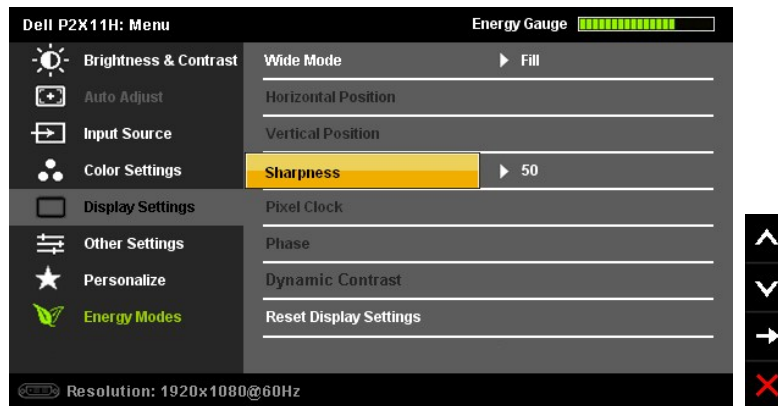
Dell P2X11H: Menu
Energy Gauge

Brightness & Contrast
Auto Adjust
Input Source
Color Settings
Display Settings
Other Settings
Personalize
Energy Modes

Wide Mode ▶ Fill
Horizontal Position
Vertical Position
Sharpness ▶ 50
Pixel Clock
Phase
Dynamic Contrast
Reset Display Settings

Resolution: 1920x1080@60Hz